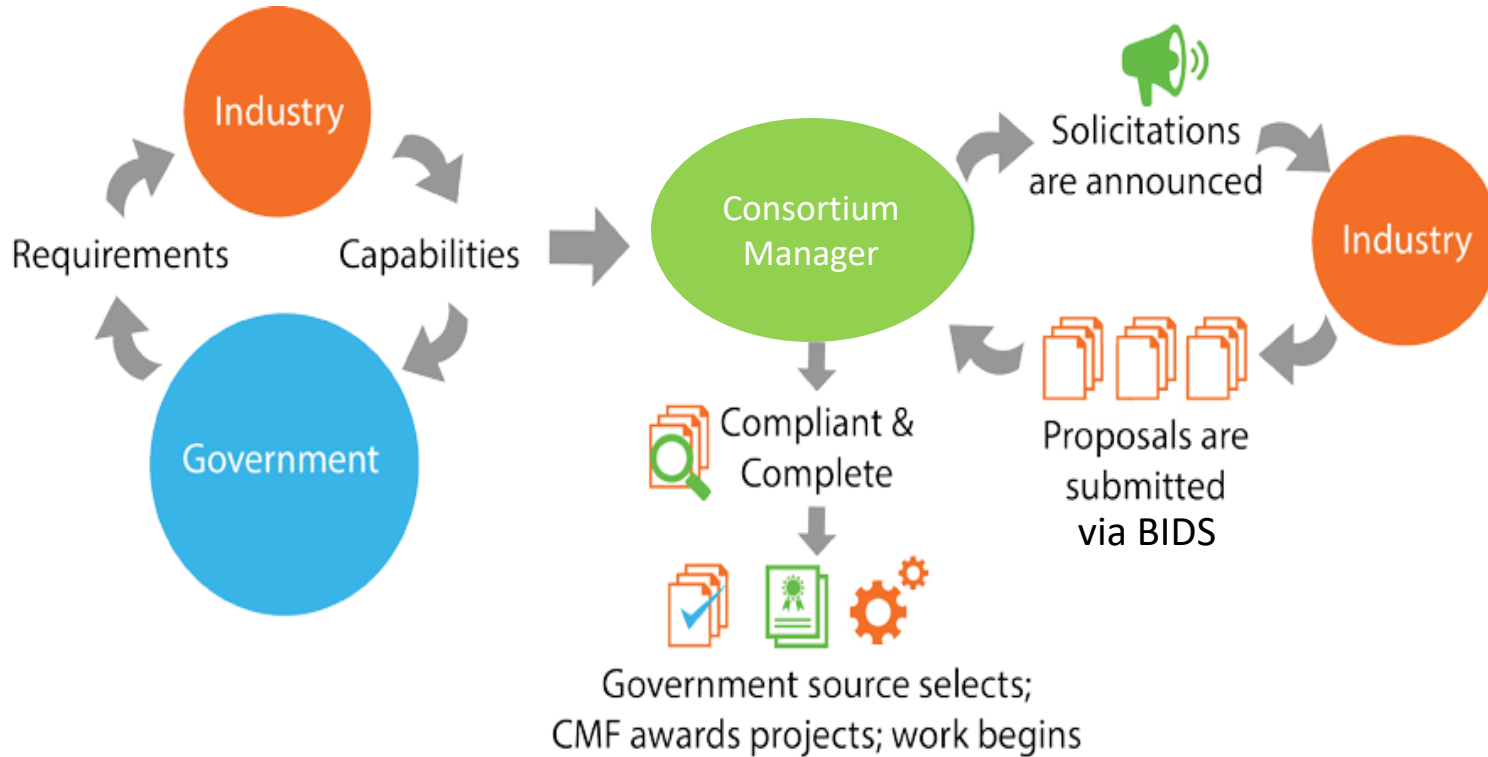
Industry

Requirements

Capabilities

Government

Consortium Manager

Solicitations are announced

Industry

Proposals are submitted via BIDS

Compliant & Complete

Government source selects; CMF awards projects; work begins